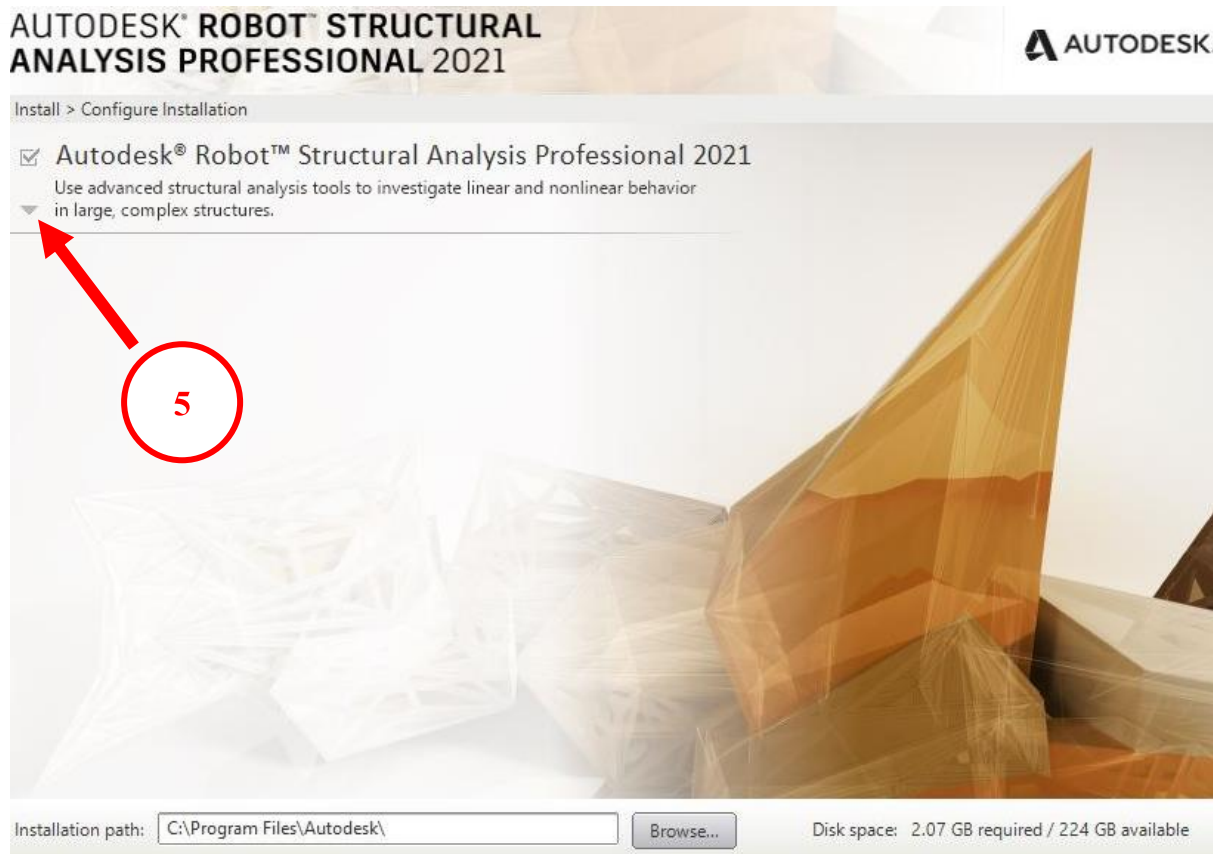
AUTODESK® ROBOT™ STRUCTURAL ANALYSIS PROFESSIONAL 2021

AUTODESK.

Install > Configure Installation

Autodesk® Robot™ Structural Analysis Professional 2021

Use advanced structural analysis tools to investigate linear and nonlinear behavior in large, complex structures.

5

Installation path: C:\Program Files\Autodesk\

Browse...

Disk space: 2.07 GB required / 224 GB available